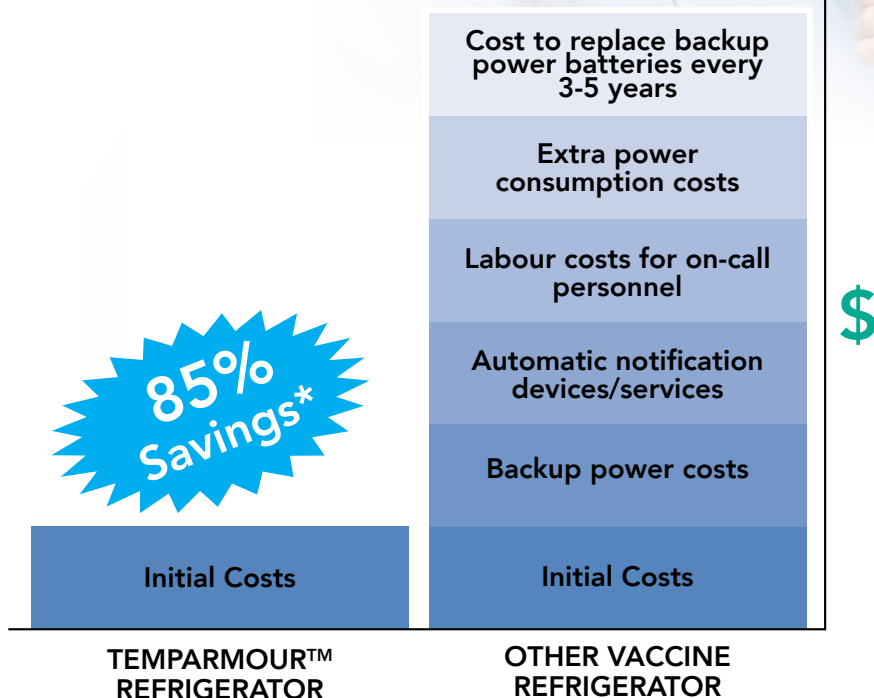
85% Savings*

Initial Costs

TEMPARMOUR™ REFRIGERATOR

Cost to replace backup power batteries every 3-5 years

Extra power consumption costs

Labour costs for on-call personnel

Automatic notification devices/services

Backup power costs

Initial Costs

OTHER VACCINE REFRIGERATOR

$